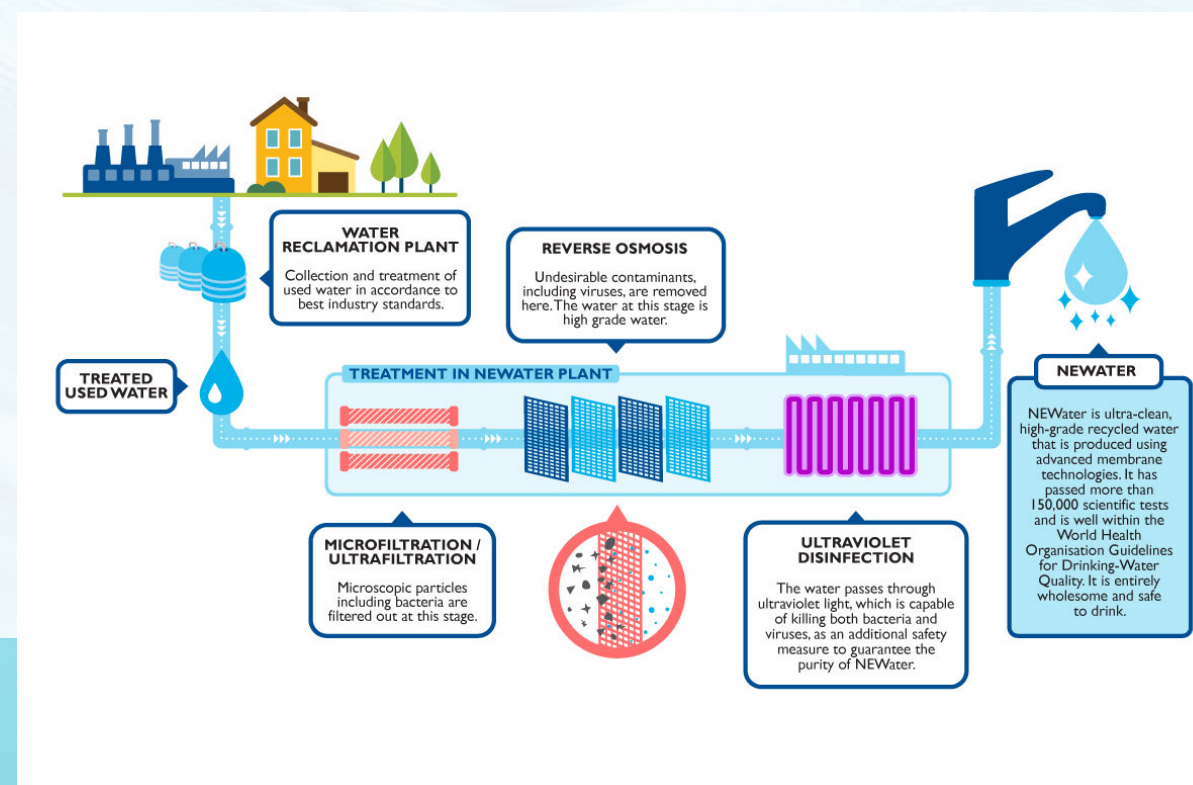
WATER RECLAMATION PLANT

Collection and treatment of used water in accordance to best industry standards.

REVERSE OSMOSIS

Undesirable contaminants, including viruses, are removed here. The water at this stage is high grade water.

TREATED USED WATER

TREATMENT IN NEWATER PLANT

NEWATER

NEWater is ultra-clean, high-grade recycled water that is produced using advanced membrane technologies. It has passed more than 150,000 scientific tests and is well within the World Health Organisation Guidelines for Drinking-Water Quality. It is entirely wholesome and safe to drink.

MICROFILTRATION / ULTRAFILTRATION

Microscopic particles including bacteria are filtered out at this stage.

ULTRAVIOLET DISINFECTION

The water passes through ultraviolet light, which is capable of killing both bacteria and viruses, as an additional safety measure to guarantee the purity of NEWater.